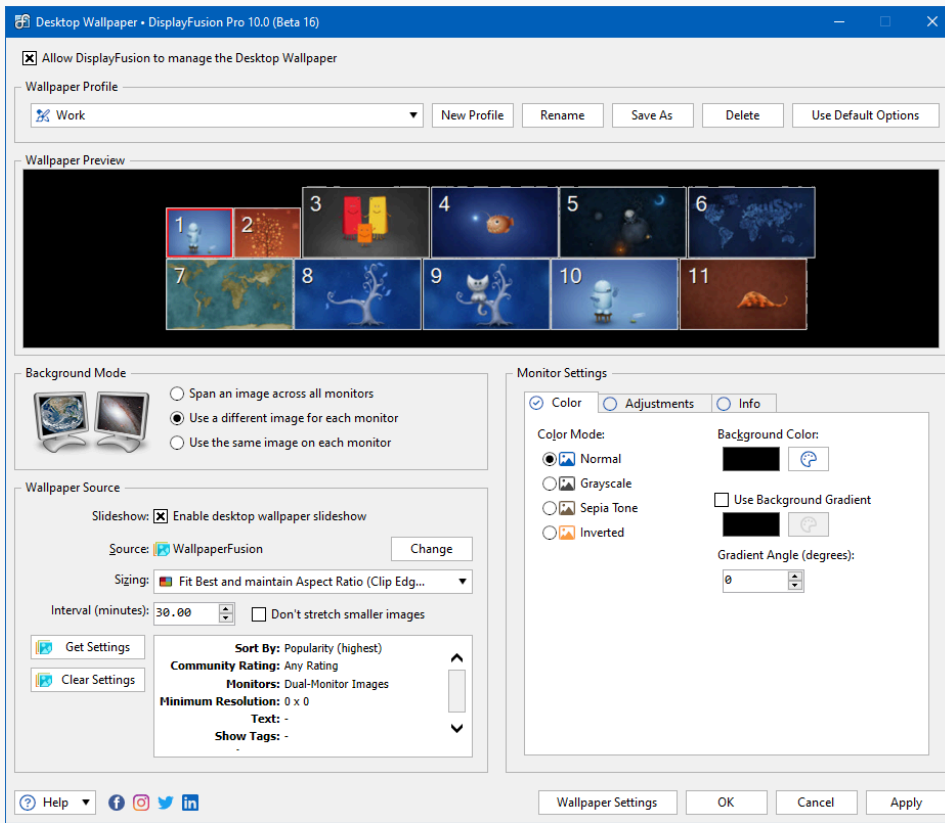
Desktop Wallpaper • DisplayFusion Pro 10.0 (Beta 16)

Allow DisplayFusion to manage the Desktop Wallpaper

Wallpaper Profile

Work

New Profile | Rename | Save As | Delete | Use Default Options

Wallpaper Preview

1 2 3 4 5 6
7 8 9 10 11

Background Mode

Span an image across all monitors
Use a different image for each monitor
Use the same image on each monitor

Wallpaper Source

Slideshow: Enable desktop wallpaper slideshow

Source: WallpaperFusion
Change

Sizing: Fit Best and maintain Aspect Ratio (Clip Edg...

Interval (minutes): 30.00
Don't stretch smaller images

Get Settings
Clear Settings

Sort By: Popularity (highest)
Community Rating: Any Rating
Monitors: Dual-Monitor Images
Minimum Resolution: 0 x 0
Text: -
Show Tags: -

Monitor Settings

Color | Adjustments | Info

Color Mode:
Normal
Grayscale
Sepia Tone
Inverted

Background Color:

Use Background Gradient

Gradient Angle (degrees):
0

Help

Wallpaper Settings | OK | Cancel | Apply